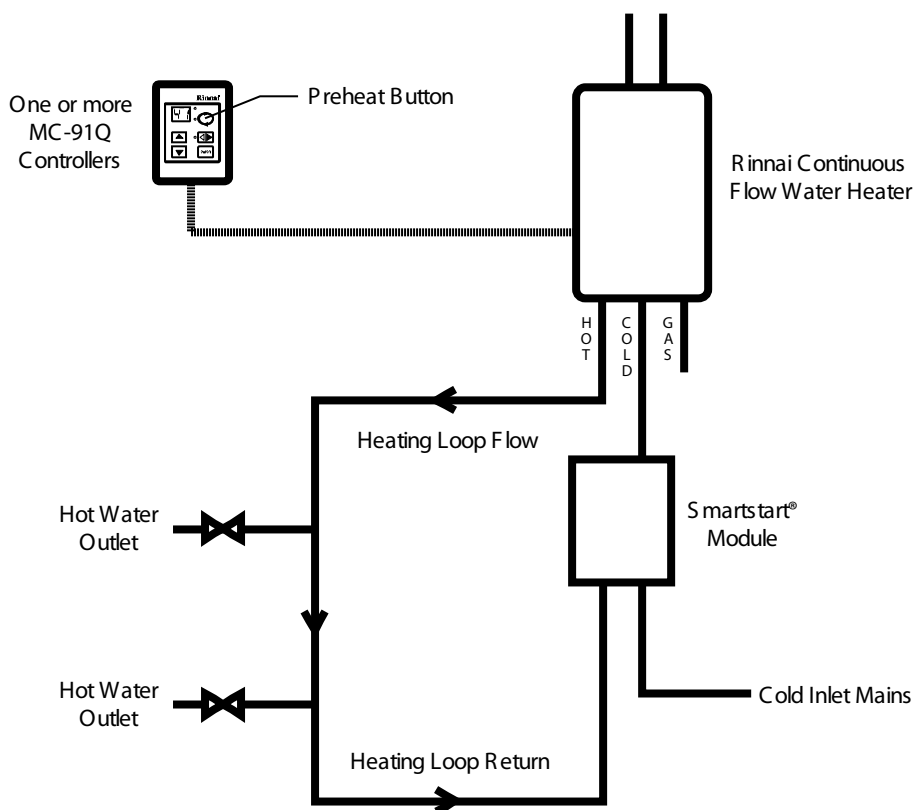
One or more MC-91Q Controllers

Rinnai

Preheat Button

Rinnai Continuous Flow Water Heater

HOT

COLD

GAS

Heating Loop Flow

Smartstart® Module

Hot Water Outlet

Hot Water Outlet

Cold Inlet Mains

Heating Loop Return